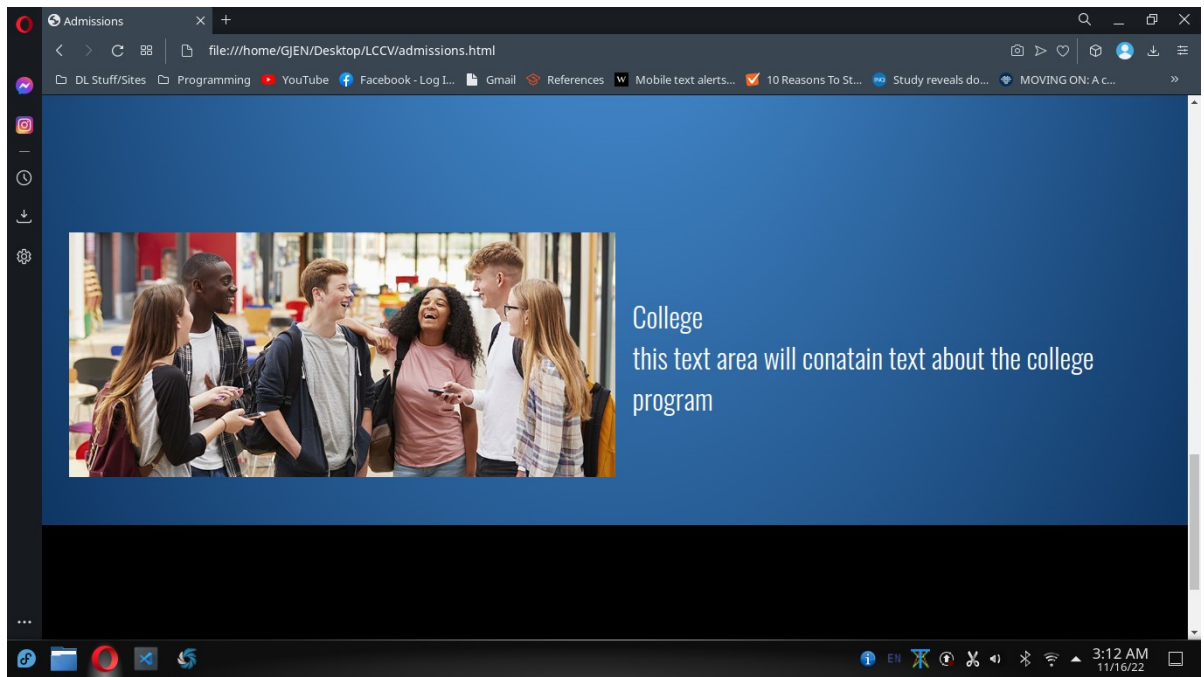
Admissions

file:///home/GJEN/Desktop/LCCV/admissions.html

DL Stuff/Sites Programming YouTube Facebook - Log I... Gmail References Mobile text alerts... 10 Reasons To St... Study reveals do... MOVING ON: A c... »

College
this text area will conatain text about the college program

EN 3:12 AM 11/16/22